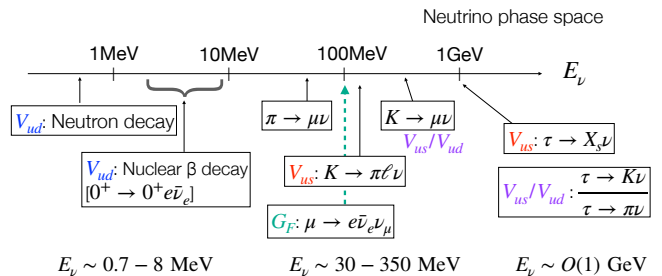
Neutrino phase space

1MeV

10MeV

100MeV

1GeV

$E_\nu$

$V_{ud}$: Neutron decay

$\pi \to \mu\nu$

$K \to \mu\nu$

$V_{us}/V_{ud}$

$V_{us}$: $\tau \to X_s\nu$

$V_{ud}$: Nuclear β decay
$[0^+ \to 0^+ e\bar{\nu}_e]$

$V_{us}$: $K \to \pi\ell\nu$

$V_{us}/V_{ud}$ : $\frac{\tau \to K\nu}{\tau \to \pi\nu}$

$G_F$: $\mu \to e\bar{\nu}_e\nu_\mu$

$E_\nu \sim 0.7 - 8$ MeV

$E_\nu \sim 30 - 350$ MeV

$E_\nu \sim O(1)$ GeV